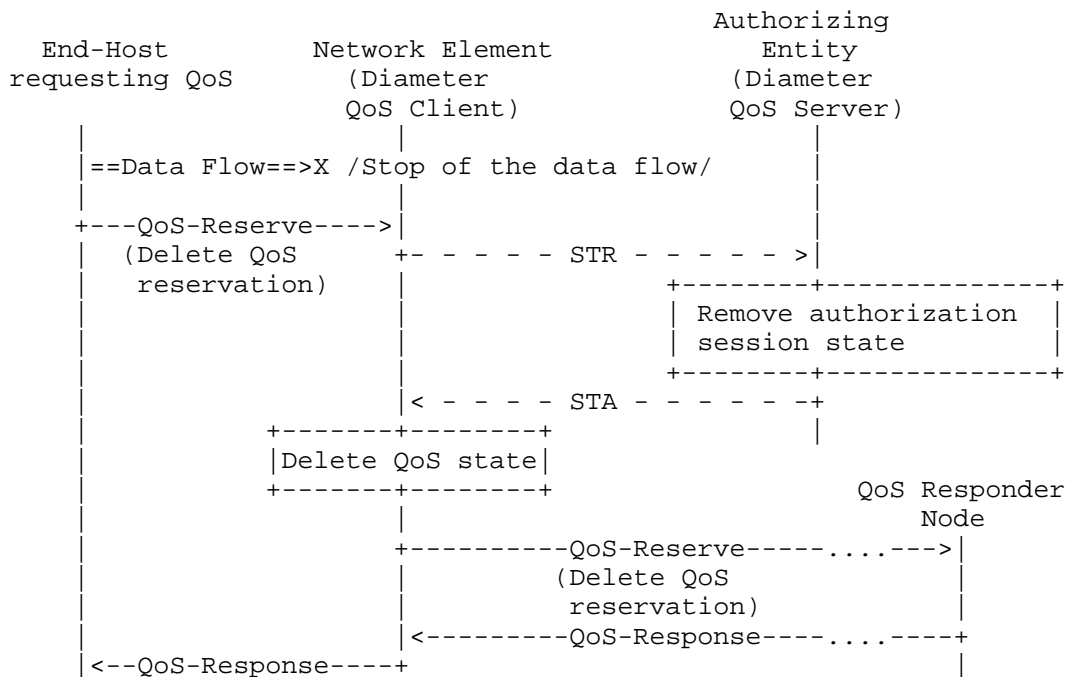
End-Host requesting QoS

Network Element (Diameter QoS Client)

Authorizing Entity (Diameter QoS Server)

==Data Flow==>X /Stop of the data flow/

QoS-Reserve

(Delete QoS reservation)

STR

Remove authorization session state

STA

Delete QoS state

QoS Responder Node

QoS-Reserve....

(Delete QoS reservation)

QoS-Response....

QoS-Response